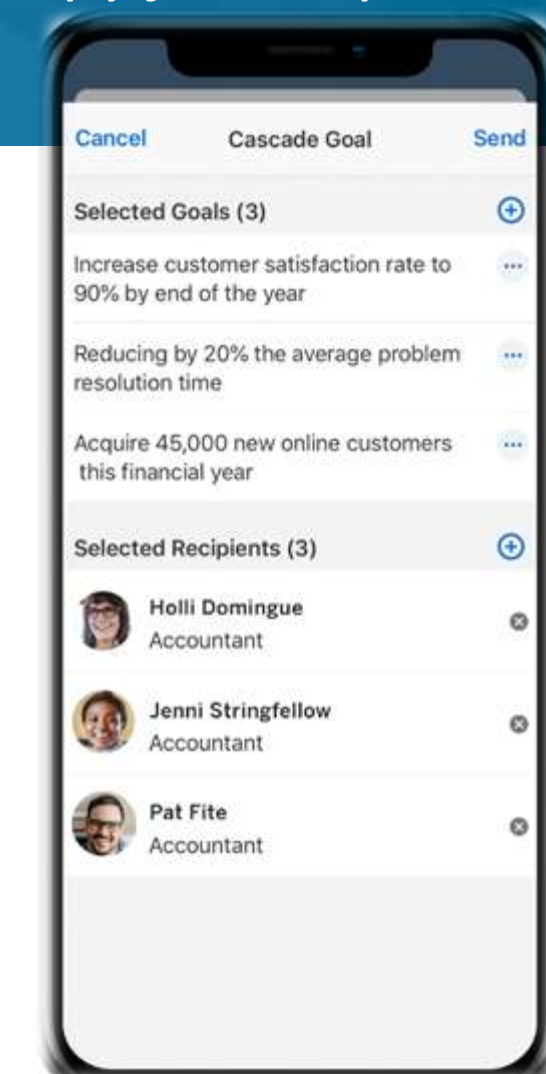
Cancel Cascade Goal Send

Selected Goals (3)

Increase customer satisfaction rate to 90% by end of the year

Reducing by 20% the average problem resolution time

Acquire 45,000 new online customers this financial year

Selected Recipients (3)

Holli Domingue
Accountant

Jenni Stringfellow
Accountant

Pat Fite
Accountant